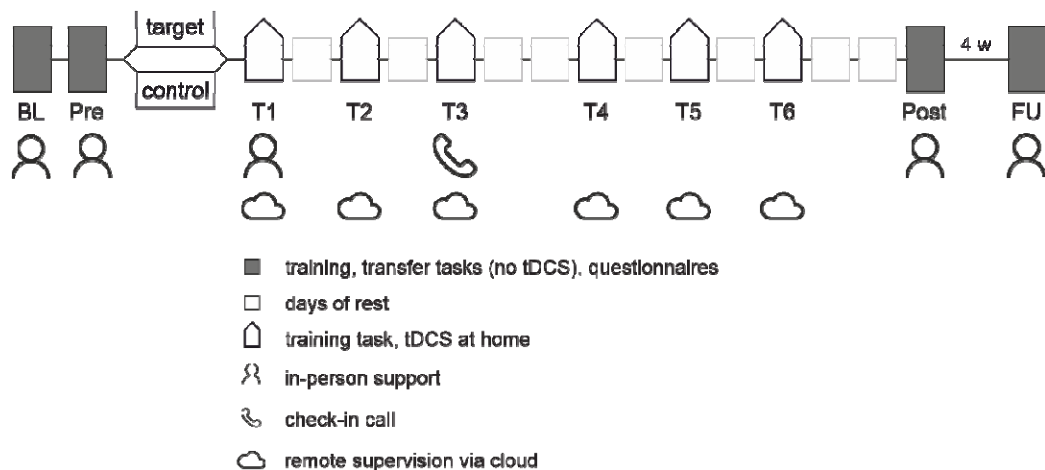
target

control

4 w

BL Pre T1 T2 T3 T4 T5 T6 Post FU

training, transfer tasks (no tDCS), questionnaires

days of rest

training task, tDCS at home

in-person support

check-in call

remote supervision via cloud